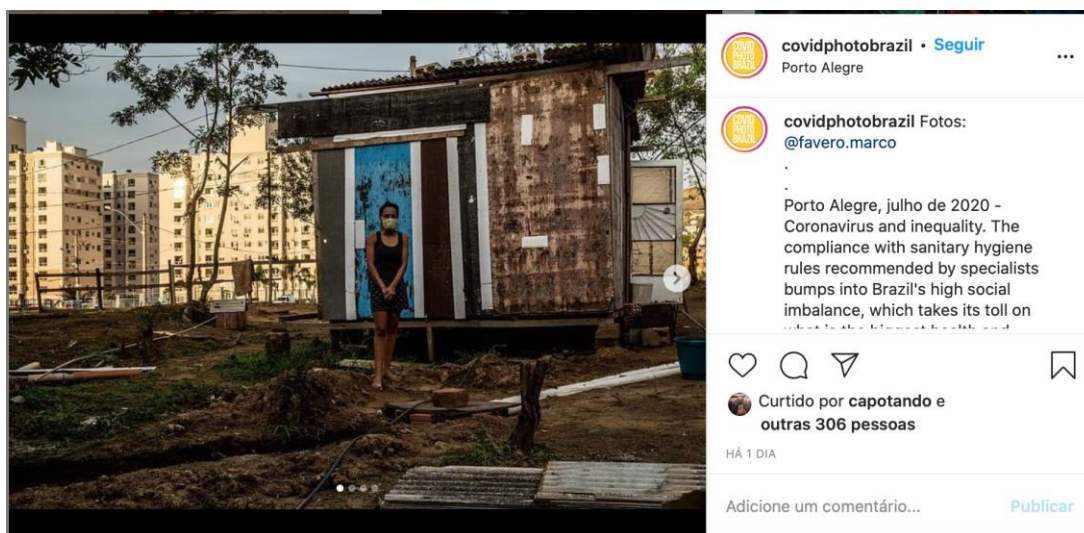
COVID PHOTO BRAZIL

covidphotobrazil • Seguir
Porto Alegre

COVID PHOTO BRAZIL

covidphotobrazil Fotos: @favero.marco
.
.
Porto Alegre, julho de 2020 - Coronavirus and inequality. The compliance with sanitary hygiene rules recommended by specialists bumps into Brazil's high social imbalance, which takes its toll on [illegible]

Curtido por capotando e outras 306 pessoas

HÁ 1 DIA

Adicione um comentário...

Publicar